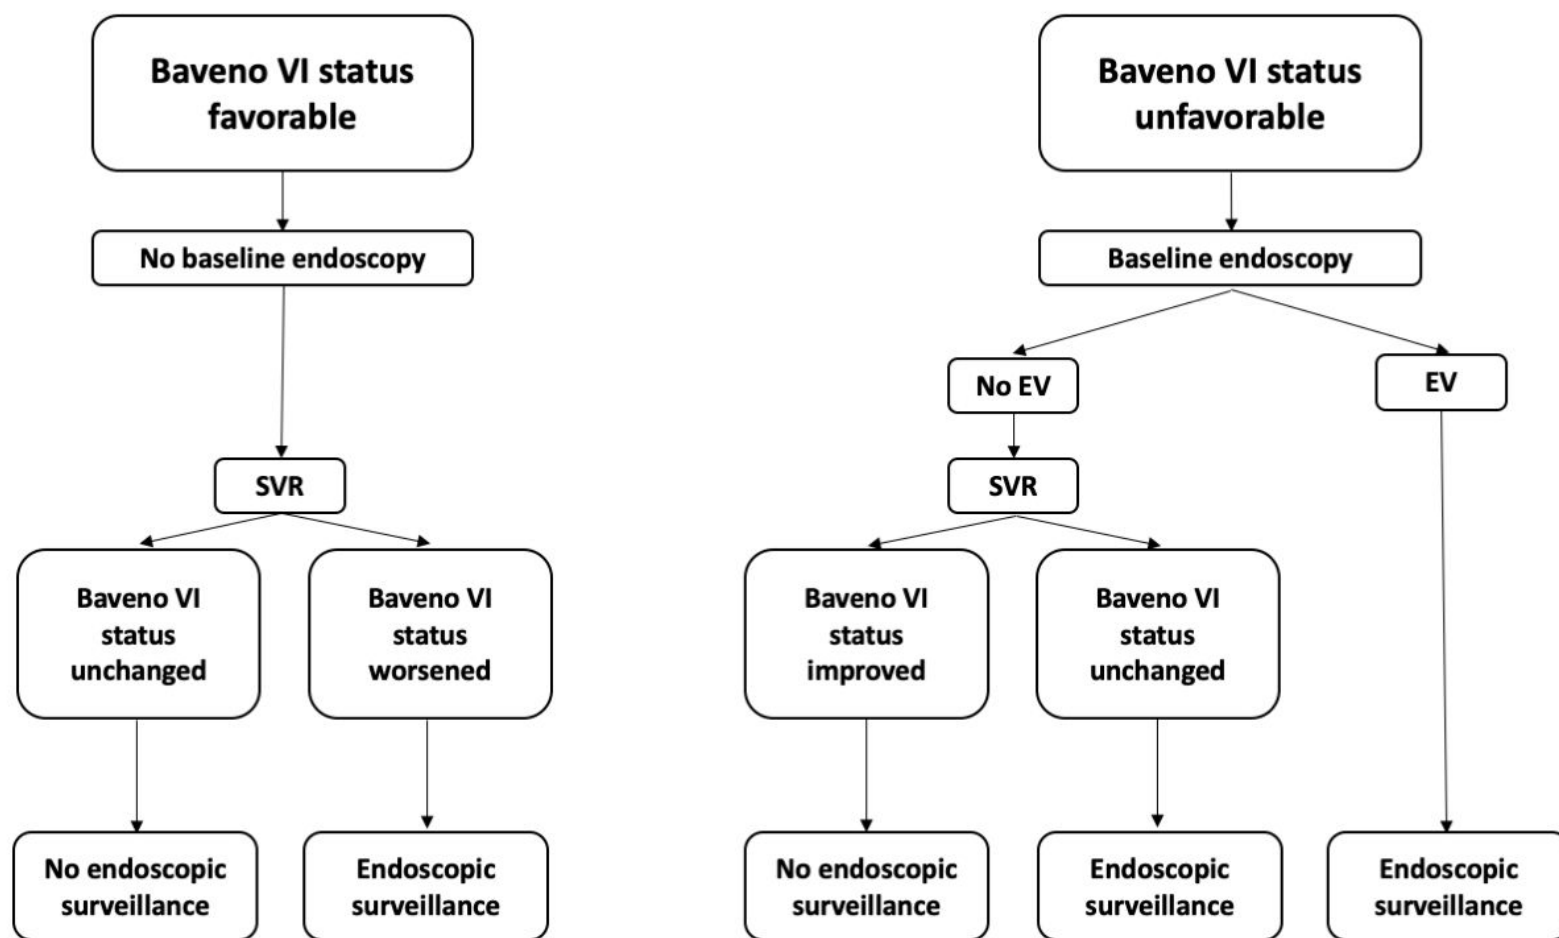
Baveno VI status favorable

No baseline endoscopy

SVR

Baveno VI status unchanged

Baveno VI status worsened

No endoscopic surveillance

Endoscopic surveillance

Baveno VI status unfavorable

Baseline endoscopy

No EV

EV

SVR

Baveno VI status improved

Baveno VI status unchanged

No endoscopic surveillance

Endoscopic surveillance

Endoscopic surveillance